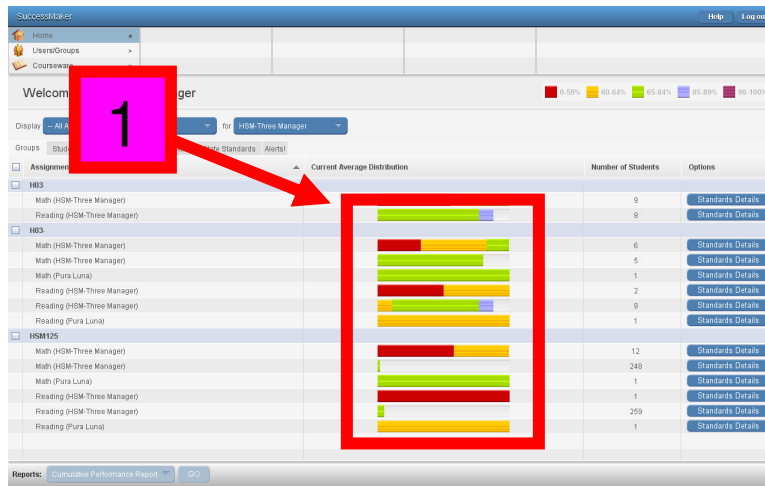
SuccessMaker

Help Log ou

Home
Users/Groups
Courseware

Welcom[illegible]nager

0-59% 60-64% 65-84% 85-89% 90-100%

1

Display -- All A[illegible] for HSM-Three Manager

Groups Stud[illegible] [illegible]ate Standards Alerts!

| | Assignment | Current Average Distribution | Number of Students | Options |
|---|---|---|---|---|
| | H03 | | | |
| | Math (HSM-Three Manager) | | 9 | Standards Details |
| | Reading (HSM-Three Manager) | | 9 | Standards Details |
| | H03 | | | |
| | Math (HSM-Three Manager) | | 6 | Standards Details |
| | Math (HSM-Three Manager) | | 5 | Standards Details |
| | Math (Pura Luna) | | 1 | Standards Details |
| | Reading (HSM-Three Manager) | | 2 | Standards Details |
| | Reading (HSM-Three Manager) | | 9 | Standards Details |
| | Reading (Pura Luna) | | 1 | Standards Details |
| | HSM125 | | | |
| | Math (HSM-Three Manager) | | 12 | Standards Details |
| | Math (HSM-Three Manager) | | 248 | Standards Details |
| | Math (Pura Luna) | | 1 | Standards Details |
| | Reading (HSM-Three Manager) | | 1 | Standards Details |
| | Reading (HSM-Three Manager) | | 259 | Standards Details |
| | Reading (Pura Luna) | | 1 | Standards Details |

Reports: Cumulative Performance Report GO